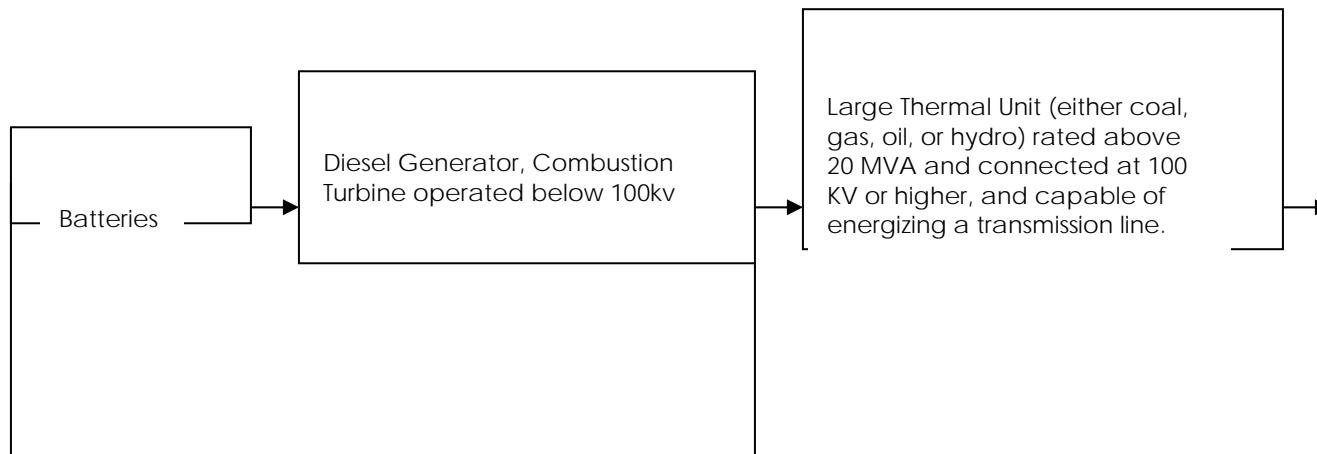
Batteries

Diesel Generator, Combustion Turbine operated below 100kv

Large Thermal Unit (either coal, gas, oil, or hydro) rated above 20 MVA and connected at 100 KV or higher, and capable of energizing a transmission line.